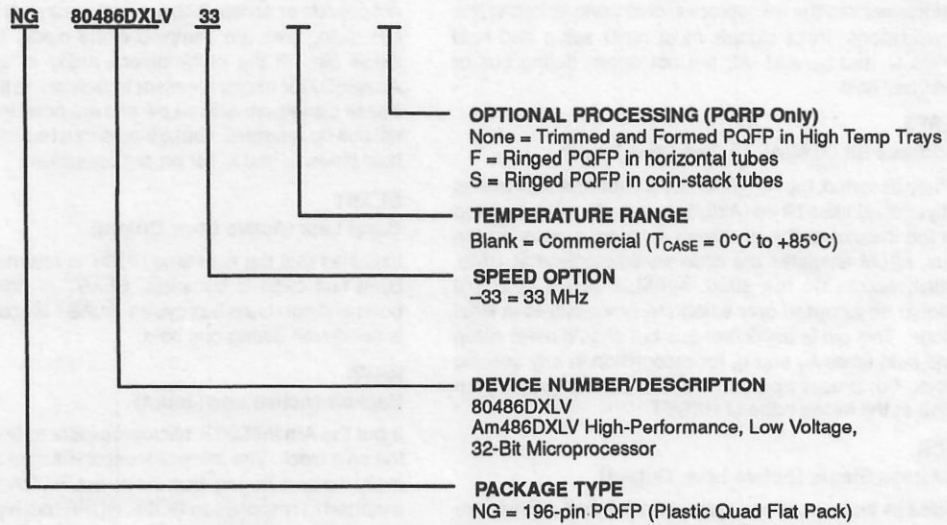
NG 80486DXLV 33

OPTIONAL PROCESSING (PQRP Only)
None = Trimmed and Formed PQFP in High Temp Trays
F = Ringed PQFP in horizontal tubes
S = Ringed PQFP in coin-stack tubes

TEMPERATURE RANGE
Blank = Commercial ($T_{CASE}$ = 0°C to +85°C)

SPEED OPTION
–33 = 33 MHz

DEVICE NUMBER/DESCRIPTION
80486DXLV
Am486DXLV High-Performance, Low Voltage, 32-Bit Microprocessor

PACKAGE TYPE
NG = 196-pin PQFP (Plastic Quad Flat Pack)